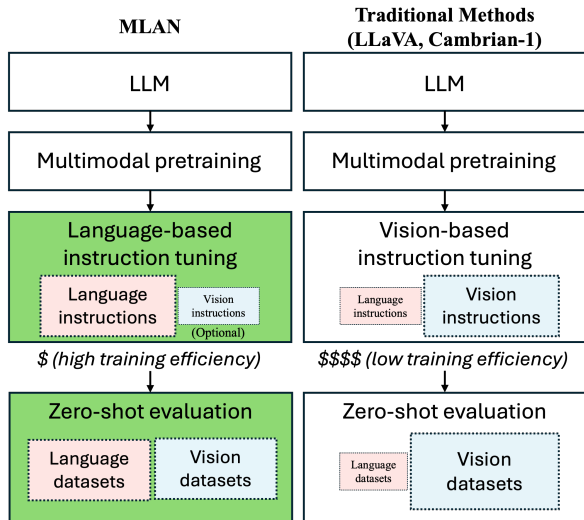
MLAN

Traditional Methods (LLaVA, Cambrian-1)

LLM

LLM

Multimodal pretraining

Multimodal pretraining

Language-based instruction tuning

Language instructions

Vision instructions (Optional)

Vision-based instruction tuning

Language instructions

Vision instructions

\$ (high training efficiency)

\$\$\$\$ (low training efficiency)

Zero-shot evaluation

Language datasets

Vision datasets

Zero-shot evaluation

Language datasets

Vision datasets